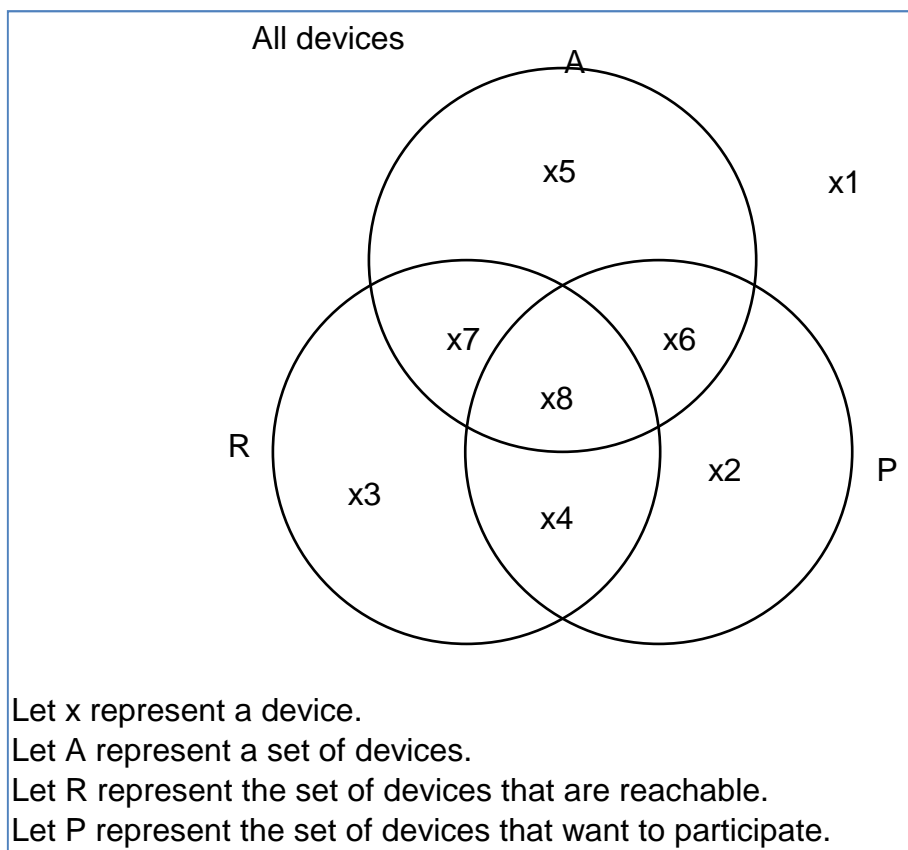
All devices

A

x5

x1

x7

x6

x8

R

x2

P

x3

x4

Let x represent a device.
Let A represent a set of devices.
Let R represent the set of devices that are reachable.
Let P represent the set of devices that want to participate.